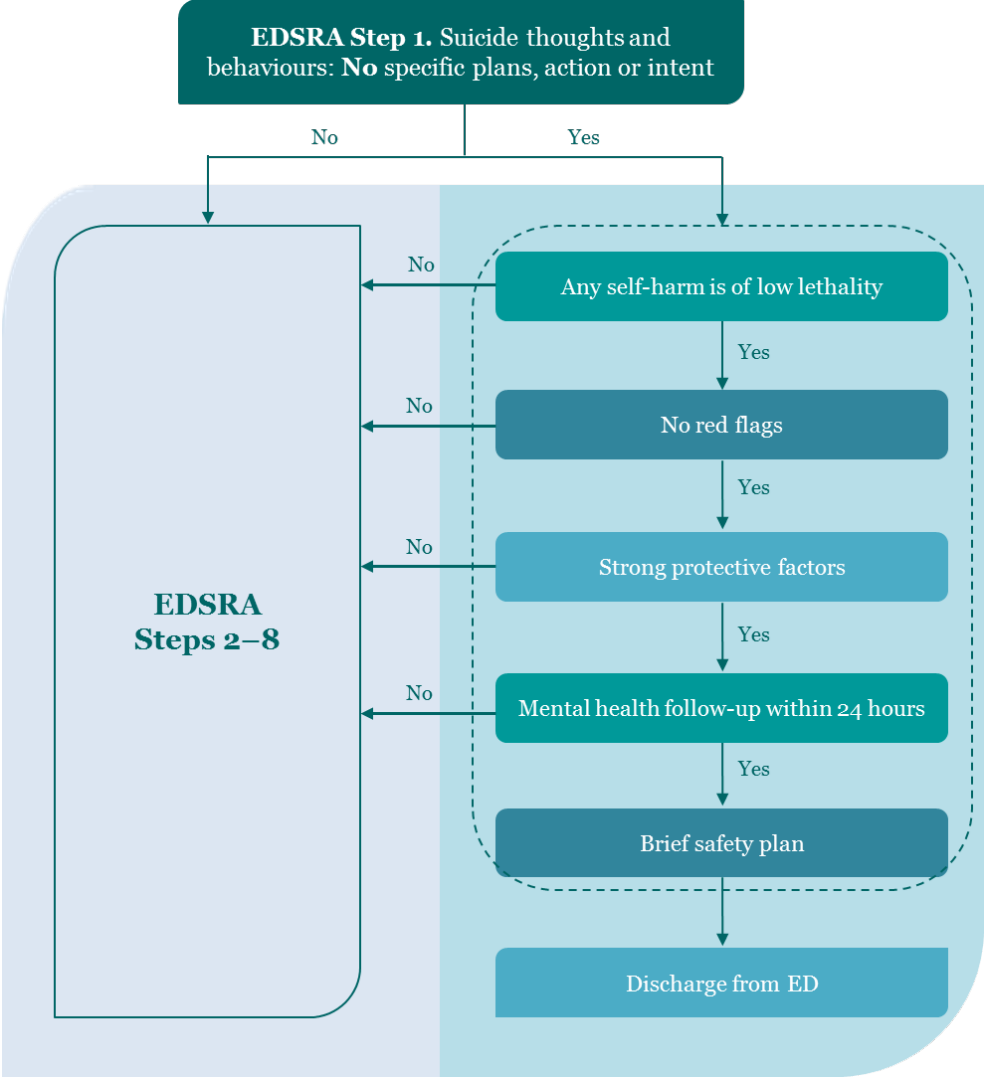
**EDSRA Step 1.** Suicide thoughts and behaviours: **No** specific plans, action or intent

No

Yes

No

Any self-harm is of low lethality

Yes

No

No red flags

Yes

No

Strong protective factors

Yes

No

Mental health follow-up within 24 hours

Yes

Brief safety plan

Discharge from ED

**EDSRA Steps 2–8**